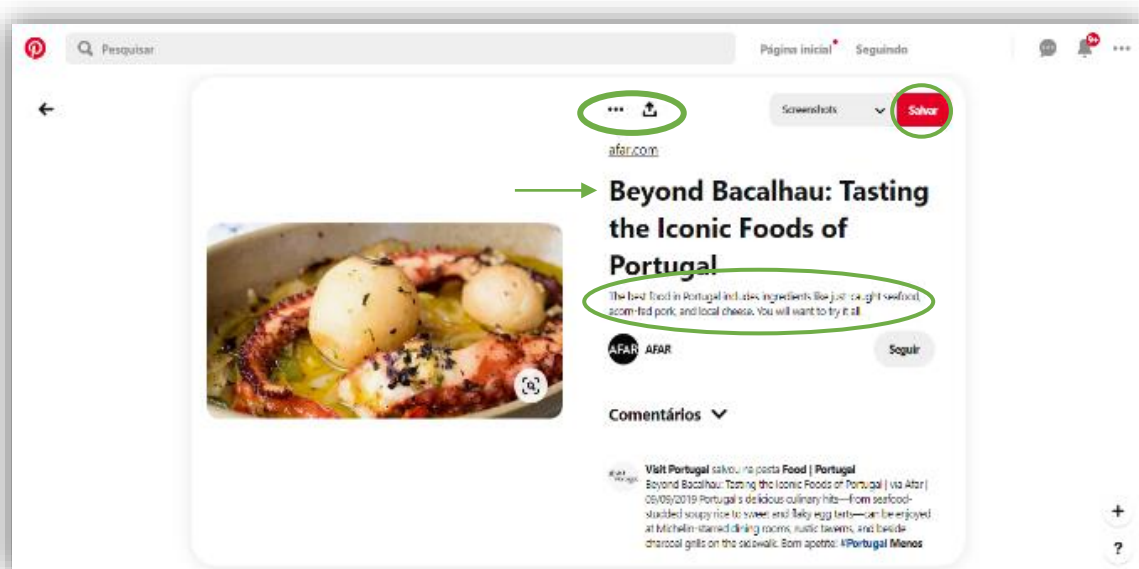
Pesquisar

Página inicial Seguindo

9+

•••

←

•••

Screenshots

Salvar

afar.com

Beyond Bacalhau: Tasting the Iconic Foods of Portugal

The best food in Portugal includes ingredients like just-caught seafood, acorn-fed pork, and local cheese. You will want to try it all.

AFAR AFAR

Seguir

Comentários

Visit Portugal salvou na pasta Food | Portugal
Beyond Bacalhau: Tasting the Iconic Foods of Portugal | via Afar | 05/09/2019 Portugal's delicious culinary hits—from seafood-studded soupy rice to sweet and flaky egg tarts—can be enjoyed at Michelin-starred dining rooms, rustic taverns, and beside charcoal grills on the sidewalk. Bom apetite! #Portugal Menos

+

?